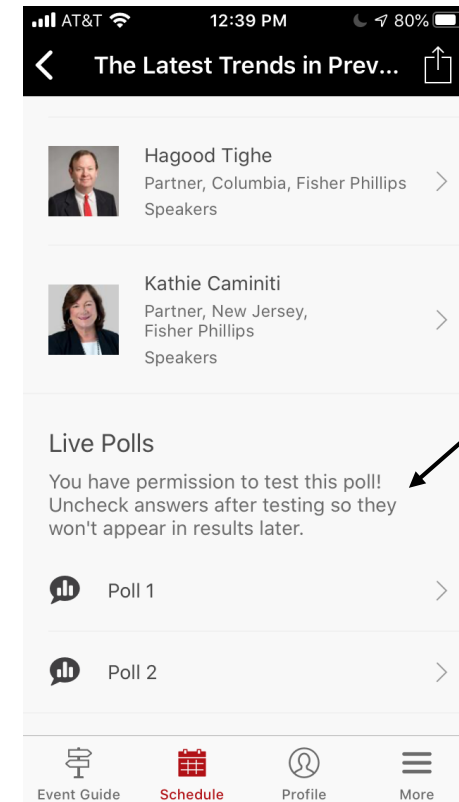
AT&T 12:39 PM 80%

The Latest Trends in Prev...

Hagood Tighe
Partner, Columbia, Fisher Phillips
Speakers

Kathie Caminiti
Partner, New Jersey, Fisher Phillips
Speakers

Live Polls

You have permission to test this poll! Uncheck answers after testing so they won't appear in results later.

Poll 1

Poll 2

Event Guide
Schedule
Profile
More